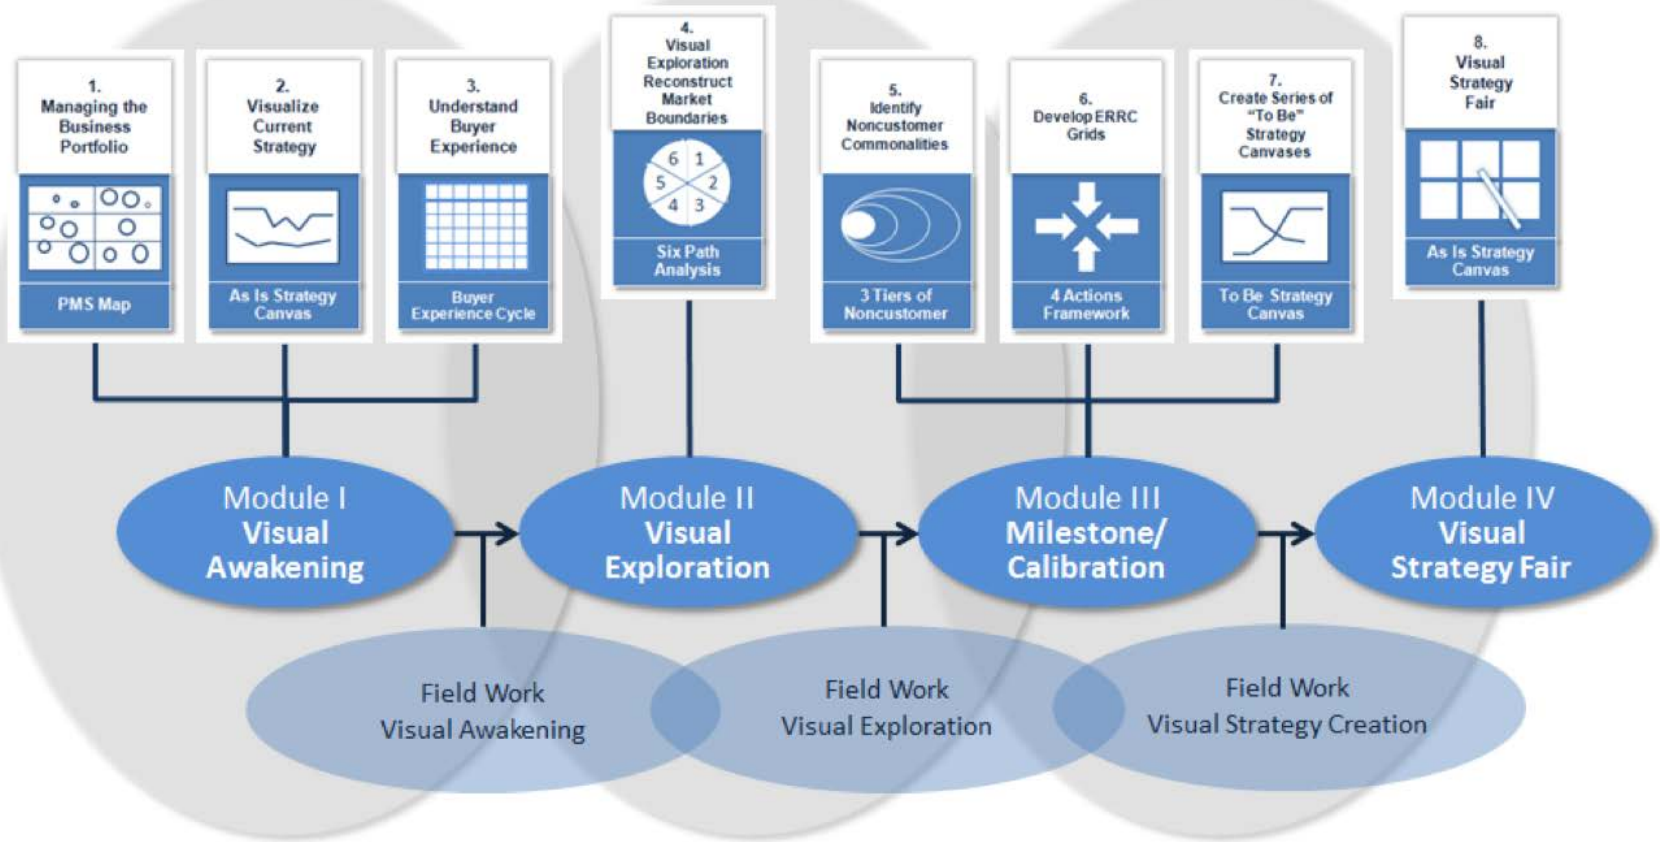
1.
Managing the Business Portfolio

PMS Map

2.
Visualize Current Strategy

As Is Strategy Canvas

3.
Understand Buyer Experience

Buyer Experience Cycle

4.
Visual Exploration Reconstruct Market Boundaries

6 1 5 2 4 3

Six Path Analysis

5.
Identify Noncustomer Commonalities

3 Tiers of Noncustomer

6.
Develop ERRC Grids

4 Actions Framework

7.
Create Series of "To Be" Strategy Canvases

To Be Strategy Canvas

8.
Visual Strategy Fair

As Is Strategy Canvas

Module I
Visual Awakening

Module II
Visual Exploration

Module III
Milestone/ Calibration

Module IV
Visual Strategy Fair

Field Work
Visual Awakening

Field Work
Visual Exploration

Field Work
Visual Strategy Creation